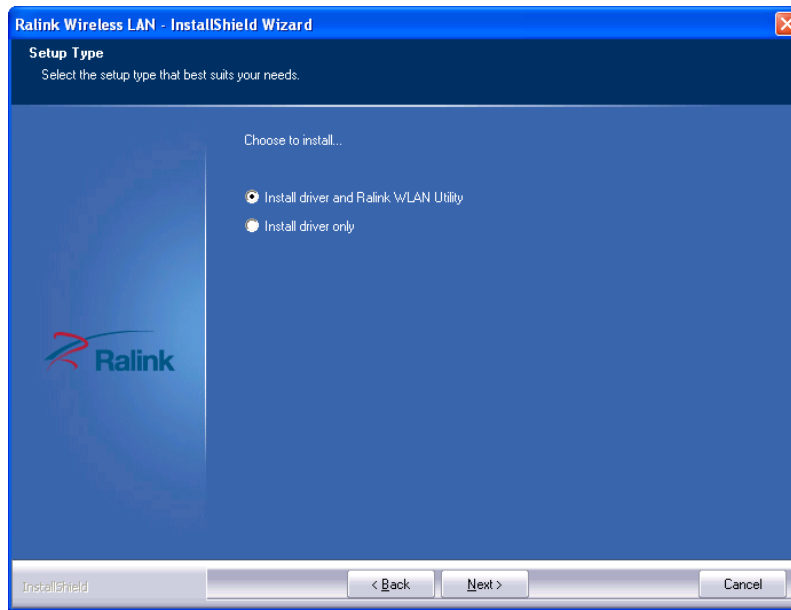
Ralink Wireless LAN - InstallShield Wizard

Setup Type
Select the setup type that best suits your needs.

Choose to install...

Install driver and Ralink WLAN Utility
Install driver only

Ralink

InstallShield

< Back
Next >
Cancel